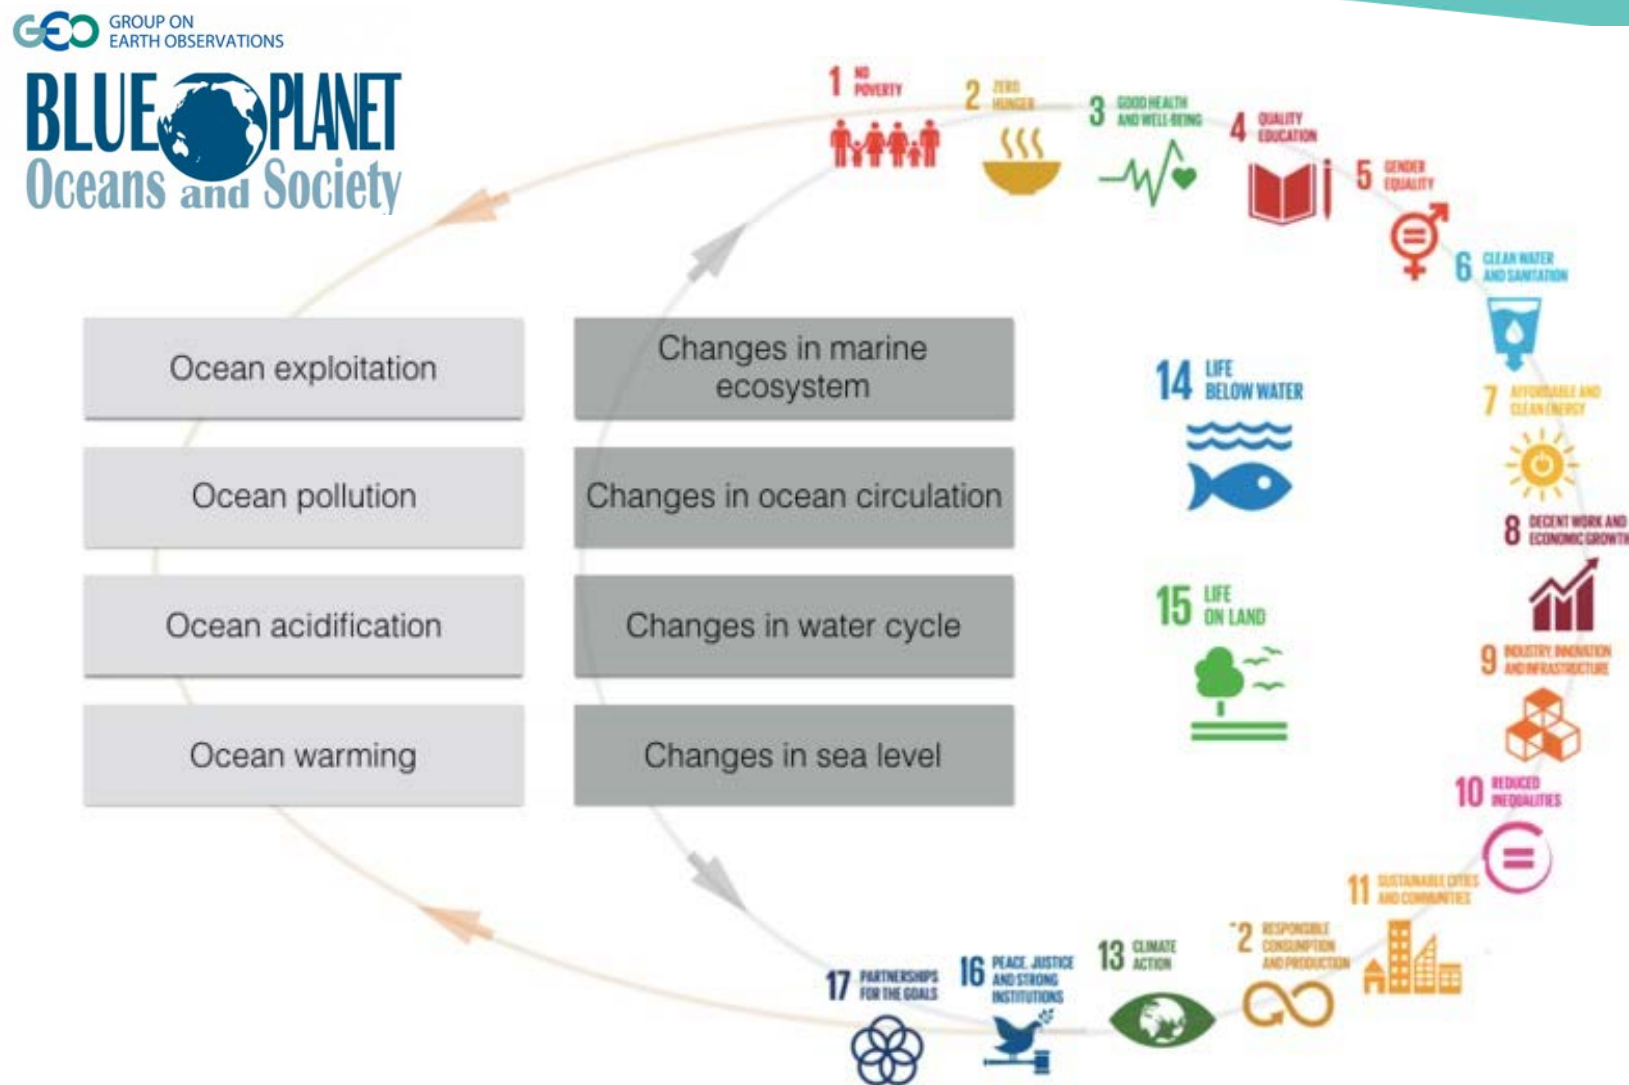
GEO GROUP ON EARTH OBSERVATIONS

BLUE PLANET
Oceans and Society

Ocean exploitation

Ocean pollution

Ocean acidification

Ocean warming

Changes in marine ecosystem

Changes in ocean circulation

Changes in water cycle

Changes in sea level

1 NO POVERTY

2 ZERO HUNGER

3 GOOD HEALTH AND WELL-BEING

4 QUALITY EDUCATION

5 GENDER EQUALITY

6 CLEAN WATER AND SANITATION

7 AFFORDABLE AND CLEAN ENERGY

8 DECENT WORK AND ECONOMIC GROWTH

9 INDUSTRY, INNOVATION AND INFRASTRUCTURE

10 REDUCED INEQUALITIES

11 SUSTAINABLE CITIES AND COMMUNITIES

12 RESPONSIBLE CONSUMPTION AND PRODUCTION

13 CLIMATE ACTION

14 LIFE BELOW WATER

15 LIFE ON LAND

16 PEACE, JUSTICE AND STRONG INSTITUTIONS

17 PARTNERSHIPS FOR THE GOALS